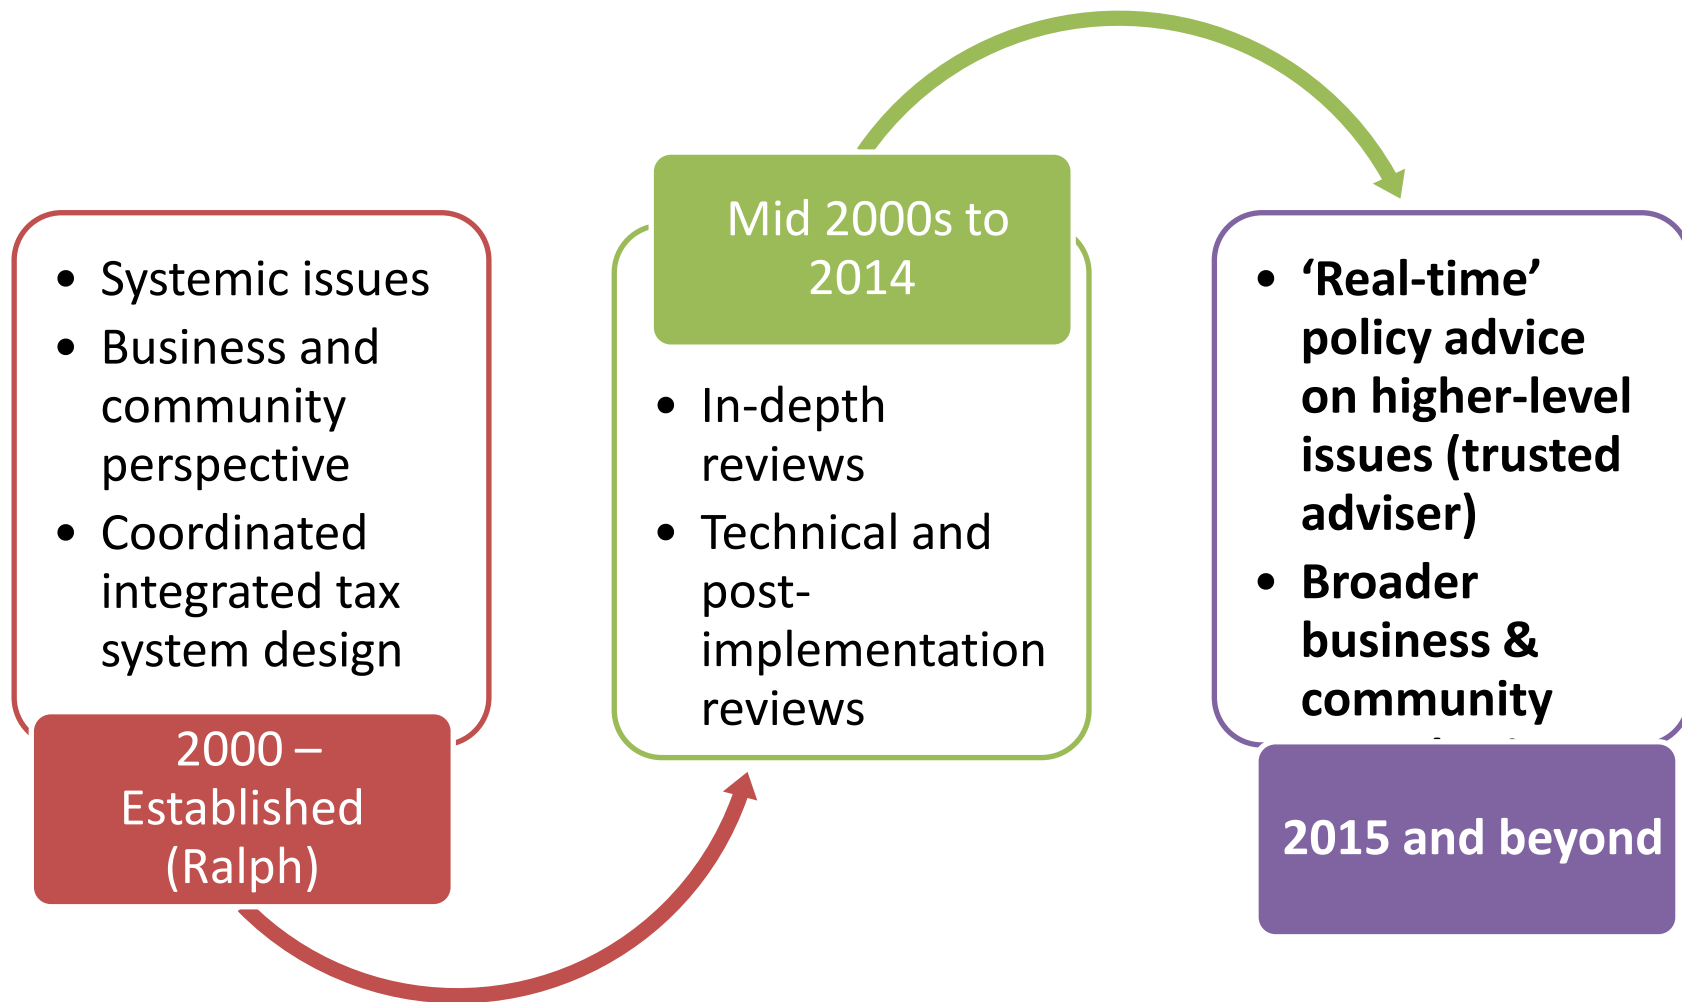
- Systemic issues
- Business and community perspective
- Coordinated integrated tax system design

2000 – Established (Ralph)

Mid 2000s to 2014

- In-depth reviews
- Technical and post-implementation reviews

- ‘Real-time’ policy advice on higher-level issues (trusted adviser)
- Broader business & community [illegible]

2015 and beyond